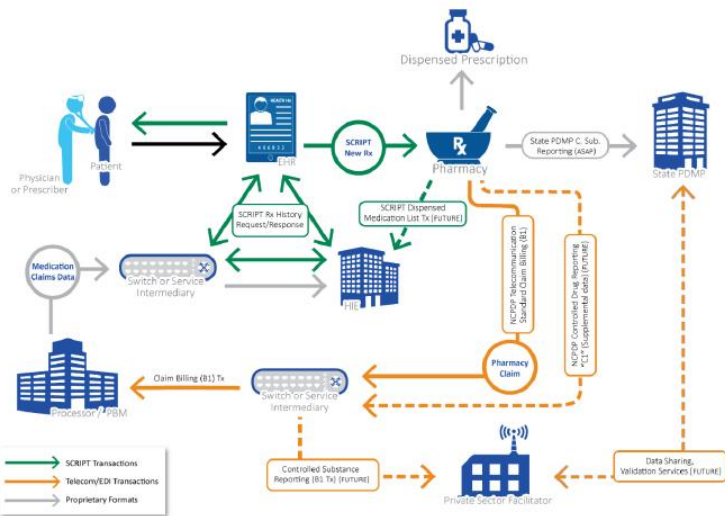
Dispensed Prescription

Physician or Prescriber

Patient

HEALTH File

EHR

SCRIPT New Rx

Rx

Pharmacy

State PDMP C. Sub. Reporting (ASAP)

State PDMP

SCRIPT Rx History Request/Response

SCRIPT Dispensed Medication List Tx (FUTURE)

NCPDP Telecommunication Standard Claim Billing (B1)

NCPDP Controlled Drug Reporting "C1" (Supplemental data) (FUTURE)

Medication Claims Data

Switch or Service Intermediary

HIE

Pharmacy Claim

Processor / PBM

Claim Billing (B1) Tx

Switch or Service Intermediary

Controlled Substance Reporting (B1 Tx) (FUTURE)

Private Sector Facilitator

Data Sharing, Validation Services (FUTURE)

SCRIPT Transactions

Telecom/EDI Transactions

Proprietary Formats